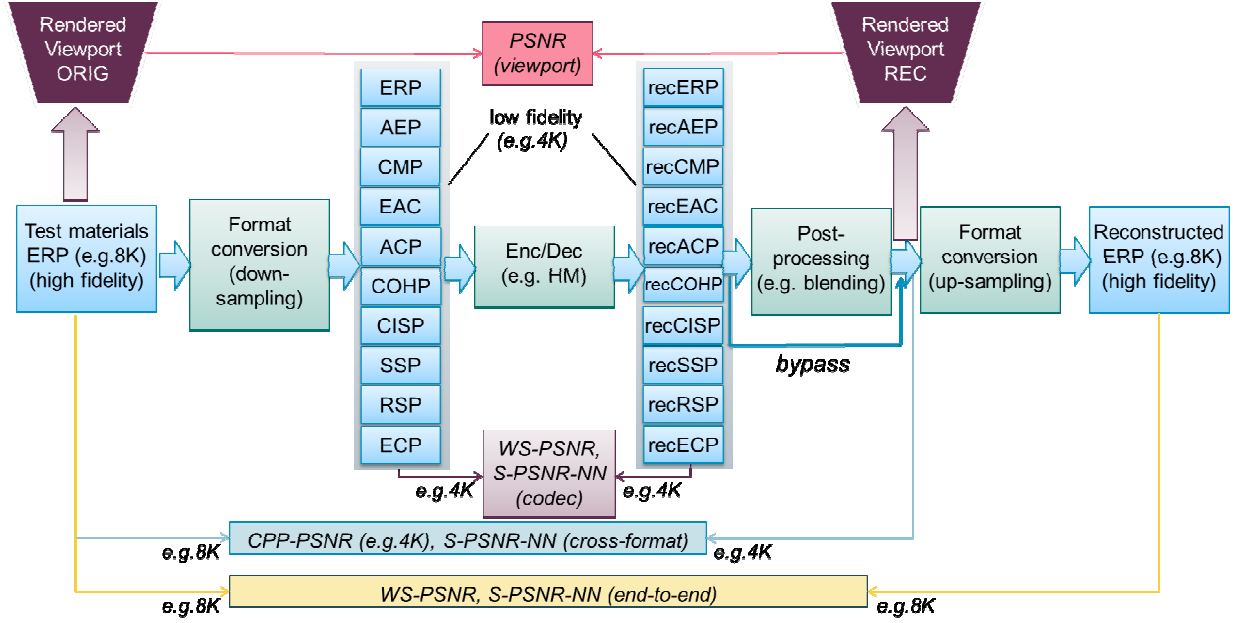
Rendered Viewport ORIG

PSNR (viewport)

Rendered Viewport REC

ERP
AEP
CMP
EAC
ACP
COHP
CISP
SSP
RSP
ECP

low fidelity (e.g.4K)

recERP
recAEP
recCMP
recEAC
recACP
recCOHP
recCISP
recSSP
recRSP
recECP

Test materials ERP (e.g.8K) (high fidelity)

Format conversion (down-sampling)

Enc/Dec (e.g. HM)

Post-processing (e.g. blending)

Format conversion (up-sampling)

Reconstructed ERP (e.g.8K) (high fidelity)

bypass

WS-PSNR, S-PSNR-NN (codec)

e.g.4K

e.g.4K

e.g.8K

CPP-PSNR (e.g.4K), S-PSNR-NN (cross-format)

e.g.4K

e.g.8K

WS-PSNR, S-PSNR-NN (end-to-end)

e.g.8K